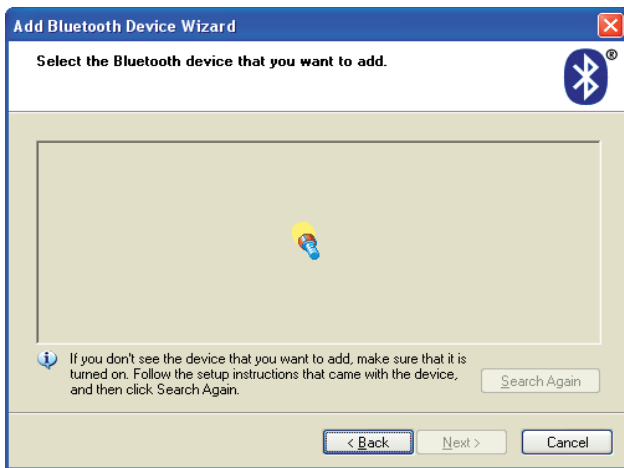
Add Bluetooth Device Wizard

Select the Bluetooth device that you want to add.

®

If you don't see the device that you want to add, make sure that it is turned on. Follow the setup instructions that came with the device, and then click Search Again.

Search Again

< Back

Next >

Cancel